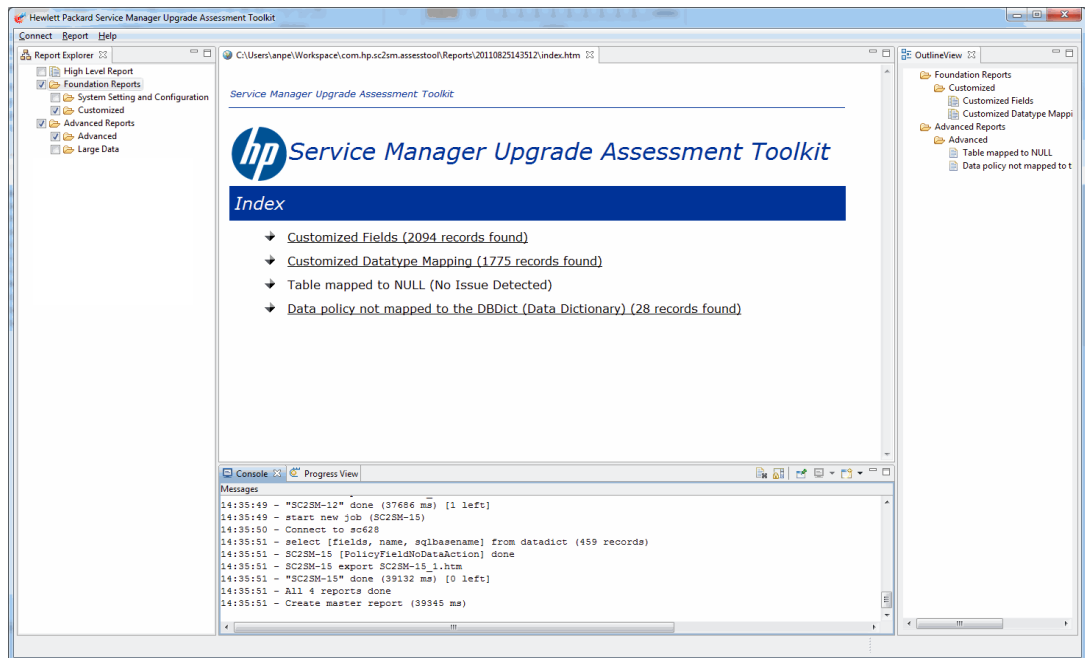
Hewlett Packard Service Manager Upgrade Assessment Toolkit

Connect Report Help

Report Explorer

High Level Report
Foundation Reports
System Setting and Configuration
Customized
Advanced Reports
Advanced
Large Data

C:\Users\anpe\Workspace\com.hp.sc2sm.assesstool\Reports\20110825143512\index.htm

Service Manager Upgrade Assessment Toolkit

hp Service Manager Upgrade Assessment Toolkit

Index

Customized Fields (2094 records found)

Customized Datatype Mapping (1775 records found)

Table mapped to NULL (No Issue Detected)

Data policy not mapped to the DBDict (Data Dictionary) (28 records found)

OutlineView

Foundation Reports
Customized
Customized Fields
Customized Datatype Mappi
Advanced Reports
Advanced
Table mapped to NULL
Data policy not mapped to t

Console Progress View

Messages

14:35:49 - "SC2SM-12" done (37686 ms) [1 left]
14:35:49 - start new job (SC2SM-15)
14:35:50 - Connect to sc628
14:35:51 - select [fields, name, sqlbasename] from datadict (459 records)
14:35:51 - SC2SM-15 [PolicyFieldNoDataAction] done
14:35:51 - SC2SM-15 export SC2SM-15_1.htm
14:35:51 - "SC2SM-15" done (39132 ms) [0 left]
14:35:51 - All 4 reports done
14:35:51 - Create master report (39345 ms)